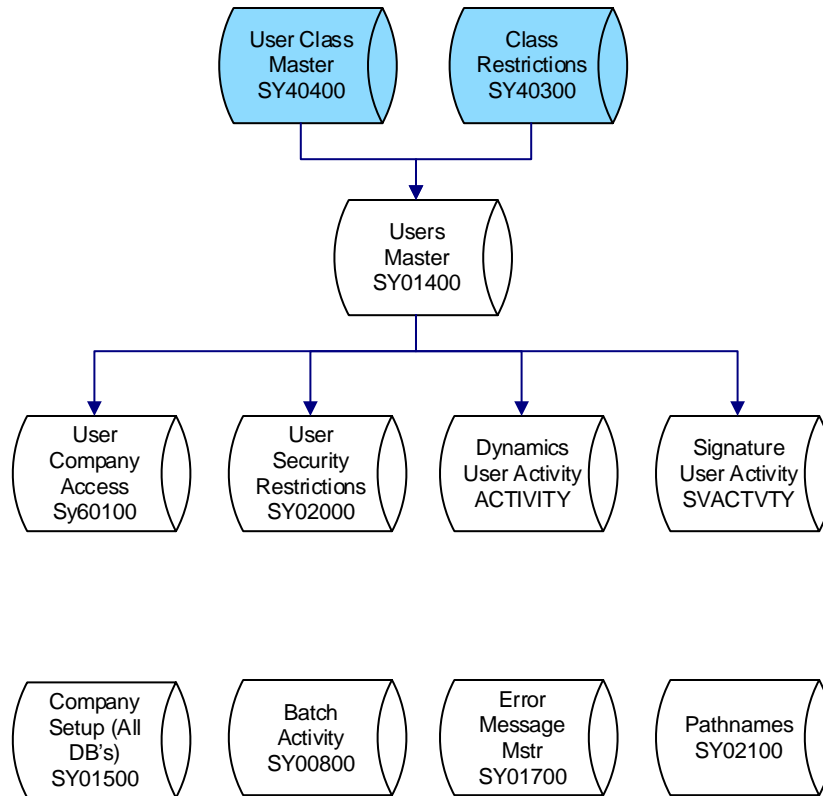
User Class Master SY40400

Class Restrictions SY40300

Users Master SY01400

User Company Access Sy60100

User Security Restrictions SY02000

Dynamics User Activity ACTIVITY

Signature User Activity SVACTVTY

Company Setup (All DB's) SY01500

Batch Activity SY00800

Error Message Mstr SY01700

Pathnames SY02100